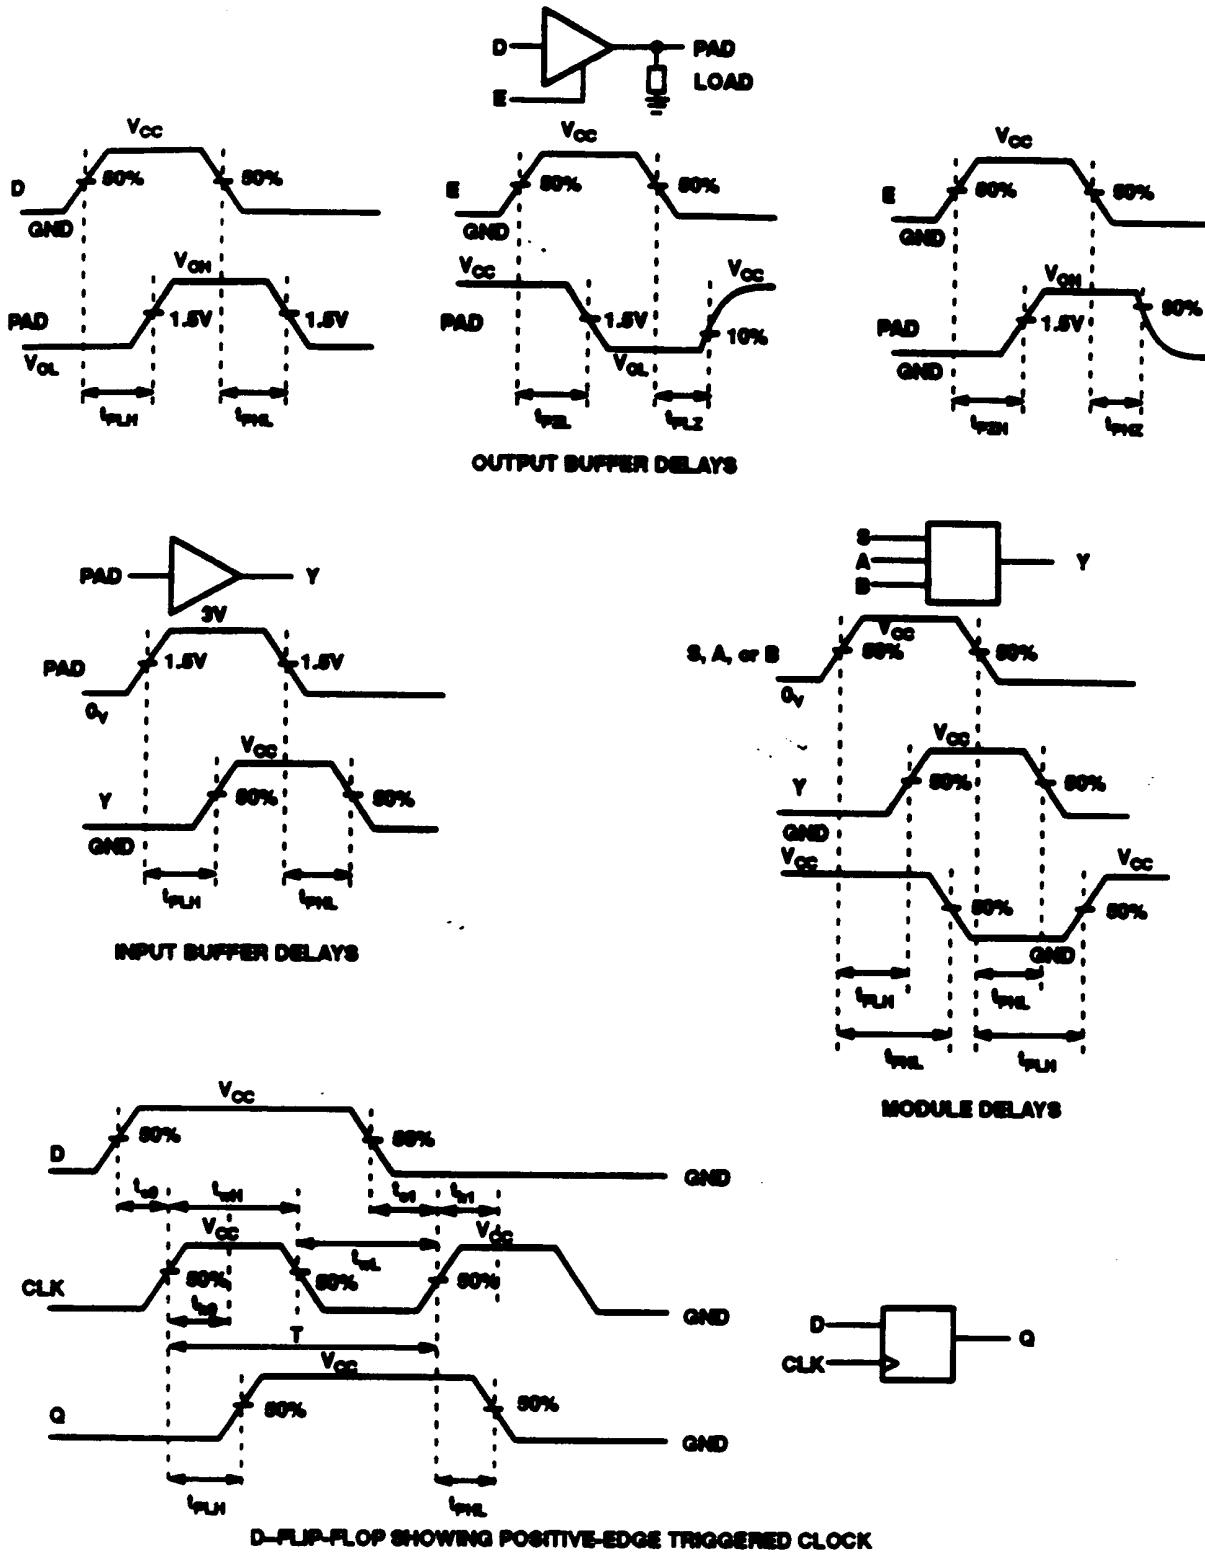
D
E
PAD
LOAD

$V_{CC}$
D
50%
50%
GND
$V_{OH}$
PAD
1.5V
1.5V
$V_{OL}$
$t_{PLH}$
$t_{PHL}$

$V_{CC}$
E
50%
50%
GND
$V_{CC}$
$V_{CC}$
PAD
1.5V
10%
$V_{OL}$
$t_{PZL}$
$t_{PLZ}$

$V_{CC}$
E
50%
50%
GND
$V_{OH}$
PAD
1.5V
50%
GND
$t_{PZH}$
$t_{PHZ}$

OUTPUT BUFFER DELAYS

PAD
Y
3V
PAD
1.5V
1.5V
$0_V$
$V_{CC}$
Y
50%
50%
GND
$t_{PLH}$
$t_{PHL}$

INPUT BUFFER DELAYS

S
A
B
Y
$V_{CC}$
S, A, or B
50%
50%
$0_V$
$V_{CC}$
Y
50%
50%
GND
$V_{CC}$
$V_{CC}$
50%
50%
GND
$t_{PLH}$
$t_{PHL}$
$t_{PHL}$
$t_{PLH}$

MODULE DELAYS

$V_{CC}$
D
50%
50%
GND
$t_{SU}$
$t_{WH}$
$t_{SU}$
$t_{SU}$
$V_{CC}$
$t_{WL}$
$V_{CC}$
CLK
50%
50%
50%
GND
$t_{HD}$
T
$V_{CC}$
Q
50%
50%
GND
$t_{PLH}$
$t_{PHL}$

D
CLK
Q

D–FLIP-FLOP SHOWING POSITIVE-EDGE TRIGGERED CLOCK